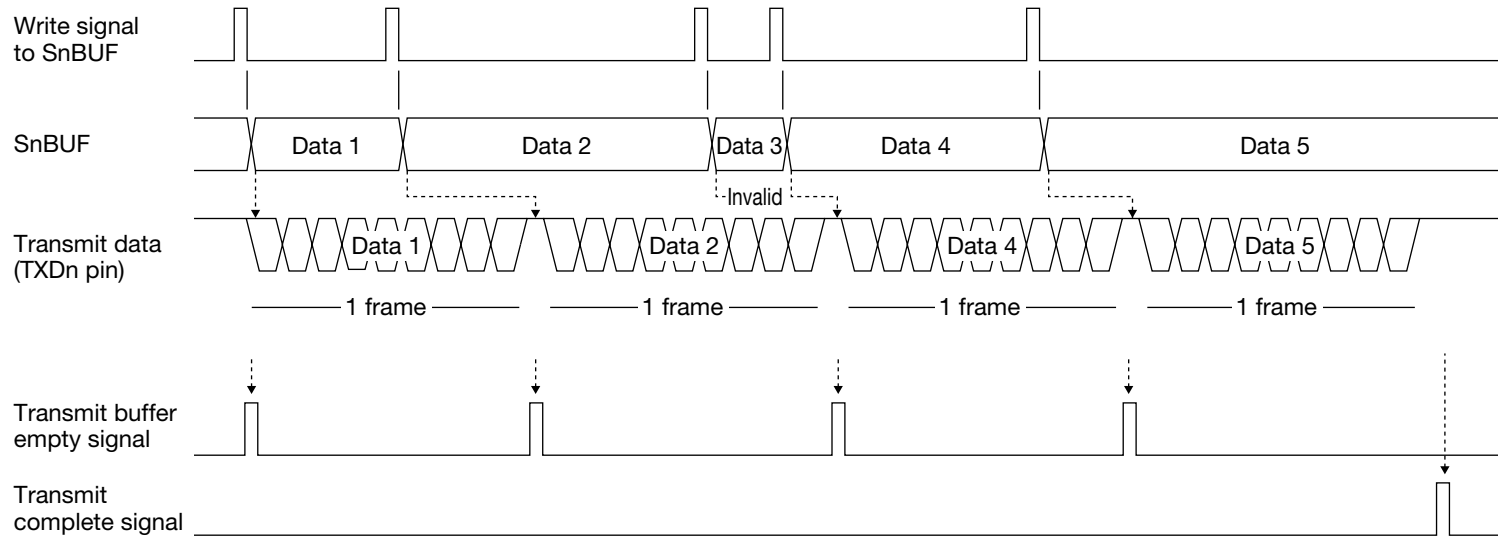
Write signal to SnBUF

SnBUF

Data 1

Data 2

Data 3

Data 4

Data 5

Invalid

Transmit data (TXDn pin)

Data 1

Data 2

Data 4

Data 5

1 frame

1 frame

1 frame

1 frame

Transmit buffer empty signal

Transmit complete signal